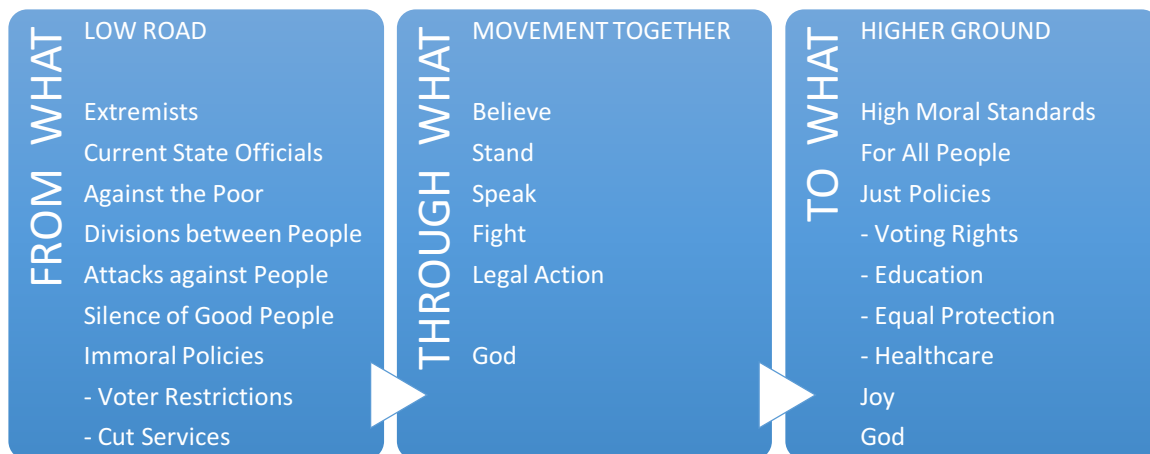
FROM WHAT

LOW ROAD

Extremists
Current State Officials
Against the Poor
Divisions between People
Attacks against People
Silence of Good People
Immoral Policies
- Voter Restrictions
- Cut Services

THROUGH WHAT

MOVEMENT TOGETHER

Believe
Stand
Speak
Fight
Legal Action

God

TO WHAT

HIGHER GROUND

High Moral Standards
For All People
Just Policies
- Voting Rights
- Education
- Equal Protection
- Healthcare
Joy
God